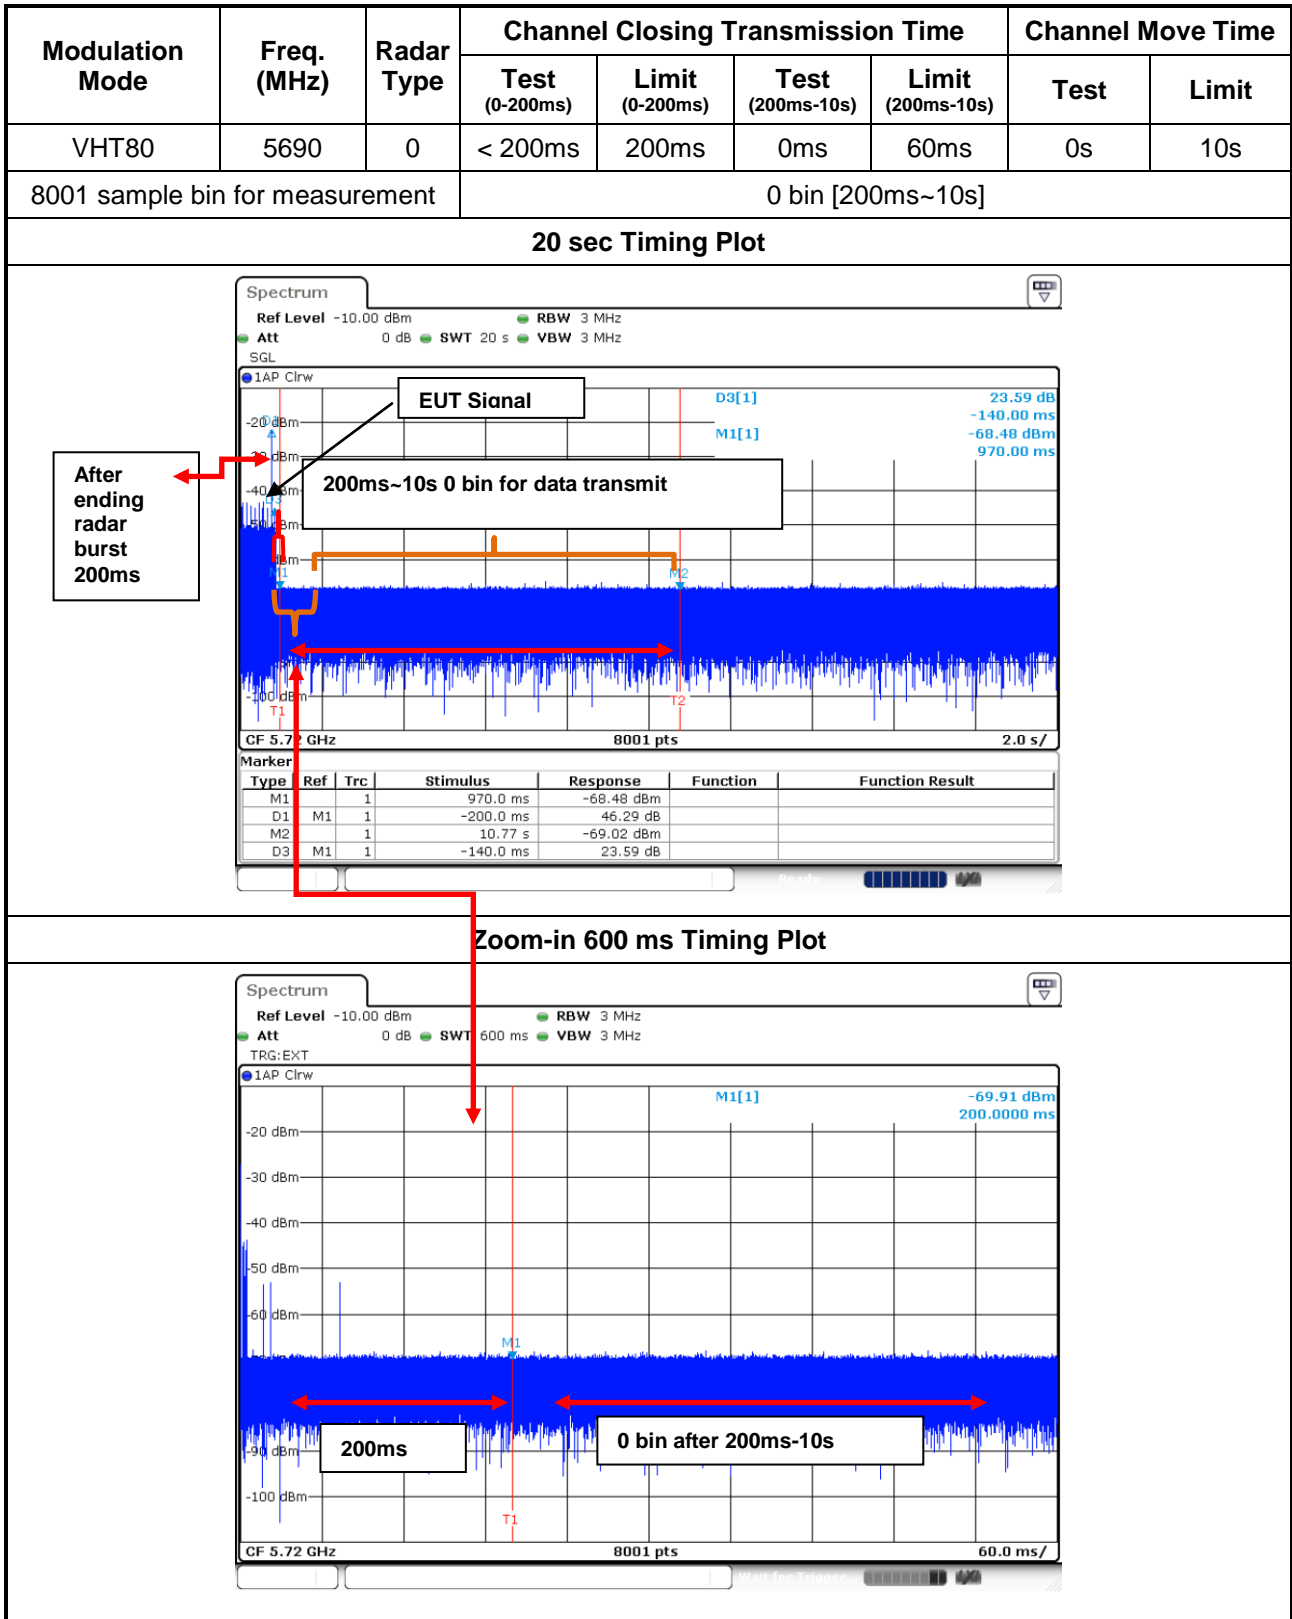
| Modulation Mode | Freq. (MHz) | Radar Type | Channel Closing Transmission Time Test (0-200ms) | Limit (0-200ms) | Test (200ms-10s) | Limit (200ms-10s) | Channel Move Time Test | Limit |
|---|---|---|---|---|---|---|---|---|
| VHT80 | 5690 | 0 | < 200ms | 200ms | 0ms | 60ms | 0s | 10s |
| 8001 sample bin for measurement | | | 0 bin [200ms~10s] | | | | | |

20 sec Timing Plot

Spectrum
Ref Level -10.00 dBm RBW 3 MHz
Att 0 dB SWT 20 s VBW 3 MHz
SGL
1AP Clrw
EUT Signal
D3[1] 23.59 dB -140.00 ms
M1[1] -68.48 dBm 970.00 ms
-20 dBm
-40 dBm
200ms~10s 0 bin for data transmit
After ending radar burst 200ms
M1
M2
-100 dBm
T1
T2
CF 5.72 GHz 8001 pts 2.0 s/

Marker
| Type | Ref | Trc | Stimulus | Response | Function | Function Result |
|---|---|---|---|---|---|---|
| M1 | | 1 | 970.0 ms | -68.48 dBm | | |
| D1 | M1 | 1 | -200.0 ms | 46.29 dB | | |
| M2 | | 1 | 10.77 s | -69.02 dBm | | |
| D3 | M1 | 1 | -140.0 ms | 23.59 dB | | |

Zoom-in 600 ms Timing Plot

Spectrum
Ref Level -10.00 dBm RBW 3 MHz
Att 0 dB SWT 600 ms VBW 3 MHz
TRG:EXT
1AP Clrw
M1[1] -69.91 dBm 200.0000 ms
-20 dBm
-30 dBm
-40 dBm
-50 dBm
-60 dBm
M1
200ms
0 bin after 200ms-10s
-90 dBm
-100 dBm
T1
CF 5.72 GHz 8001 pts 60.0 ms/